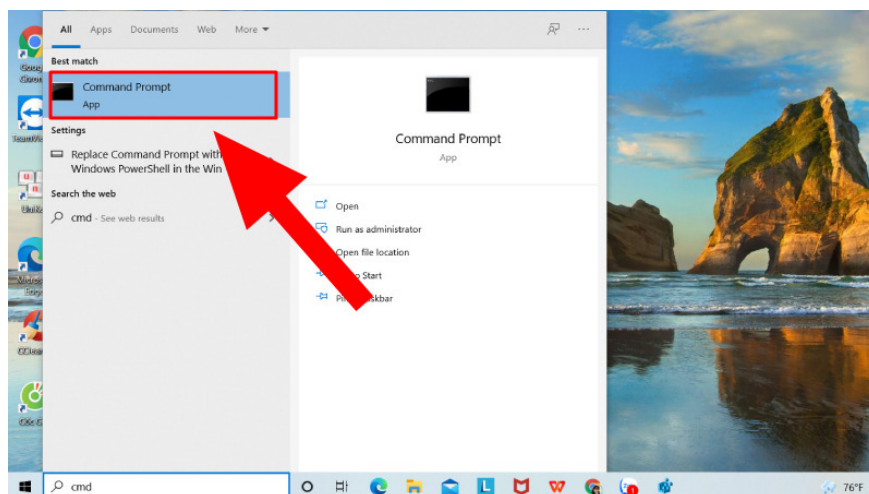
All Apps Documents Web More

Best match

Command Prompt
App

Settings

Replace Command Prompt with Windows PowerShell in the Win

Search the web

cmd - See web results

Command Prompt
App

Open

Run as administrator

Open file location

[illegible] Start

Pi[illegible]skbar

cmd

76°F